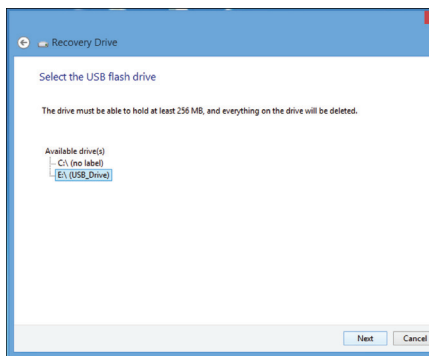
Recovery Drive

Select the USB flash drive

The drive must be able to hold at least 256 MB, and everything on the drive will be deleted.

Available drive(s)
C:\ (no label)
E:\ (USB_Drive)

Next Cancel